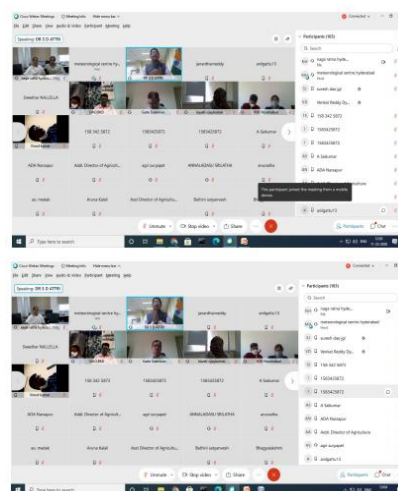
Cisco Webex Meetings | Meeting Info | Hide menu bar
File Edit Share View Audio & Video Participant Meeting Help
Speaking: DR S G ATTRI
Connected
meteorological centre hy...
janardhanreddy
anilgattu13
Swadhar NALLELLA
Good karral
158 342 5072
1583425872
1583425872
A Sakumar
ADA Narayanpur
Addl. Director of Agricultur...
agri surypeet
ANNALADASU SRILATHA
arunadha
asi. medak
Aruna Katal
Asst Director of Agricultu...
Bathini satyanvesh
Unmute
Stop video
Share
Participants (103)
Search
kaga ratna hyde... Me
meteorological centre hyderabad Host
suresh dao gd
Venkat Reddy Du...
158 342 5072
1583425872
1583425872
A Sakumar
ADA Narayanpur
The participant joined the meeting from a mobile device.
anilgattu13
Participants
Chat
Type here to search

Cisco Webex Meetings | Meeting Info | Hide menu bar
File Edit Share View Audio & Video Participant Meeting Help
Speaking: DR S G ATTRI
Connected
meteorological centre hy...
janardhanreddy
anilgattu13
Swadhar NALLELLA
Good karral
158 342 5072
1583425872
1583425872
A Sakumar
ADA Narayanpur
Addl. Director of Agricultur...
agri surypeet
ANNALADASU SRILATHA
arunadha
asi. medak
Aruna Katal
Asst Director of Agricultu...
Bathini satyanvesh
Bhagyalakshmi
Unmute
Stop video
Share
Participants (103)
Search
kaga ratna hyde... Me
meteorological centre hyderabad Host
suresh dao gd
Venkat Reddy Du...
158 342 5072
1583425872
1583425872
A Sakumar
ADA Narayanpur
Addl. Director of Agriculture
agri surypeet
anilgattu13
Participants
Chat
Type here to search